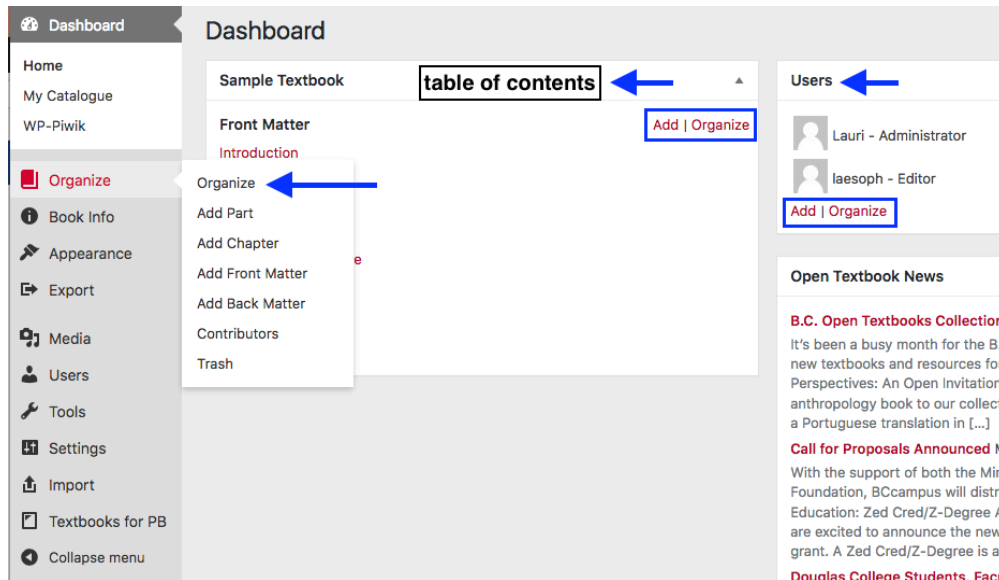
Dashboard

Home

My Catalogue

WP-Piwik

Organize

Book Info

Appearance

Export

Media

Users

Tools

Settings

Import

Textbooks for PB

Collapse menu

Dashboard

Sample Textbook

table of contents

Front Matter

Add | Organize

Introduction

e

Organize

Add Part

Add Chapter

Add Front Matter

Add Back Matter

Contributors

Trash

Users

Lauri - Administrator

laesoph - Editor

Add | Organize

Open Textbook News

B.C. Open Textbooks Collection

It's been a busy month for the B new textbooks and resources fo Perspectives: An Open Invitation anthropology book to our collect a Portuguese translation in [...]

Call for Proposals Announced

With the support of both the Mi Foundation, BCcampus will distr Education: Zed Cred/Z-Degree A are excited to announce the new grant. A Zed Cred/Z-Degree is a

Douglas College Students, Fac